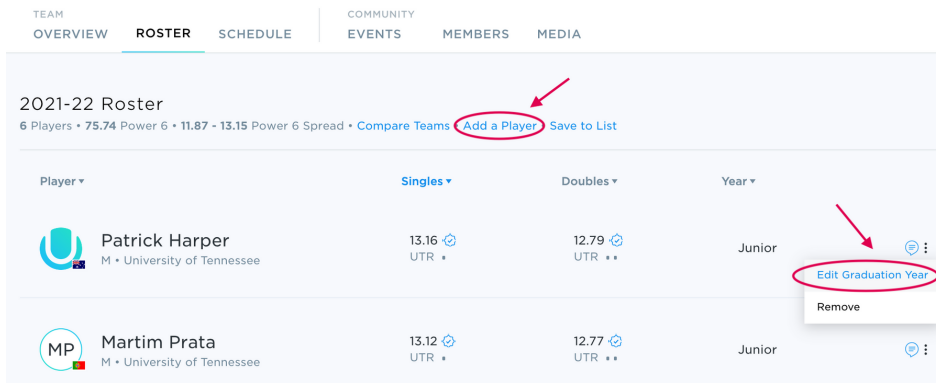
TEAM
OVERVIEW ROSTER SCHEDULE

COMMUNITY
EVENTS MEMBERS MEDIA

2021-22 Roster
6 Players • 75.74 Power 6 • 11.87 - 13.15 Power 6 Spread • Compare Teams Add a Player Save to List

| Player ▾ | Singles ▾ | Doubles ▾ | Year ▾ |
|---|---|---|---|
| Patrick Harper M • University of Tennessee | 13.16 UTR • | 12.79 UTR •• | Junior |
| MP Martim Prata M • University of Tennessee | 13.12 UTR • | 12.77 UTR •• | Junior |

Edit Graduation Year
Remove